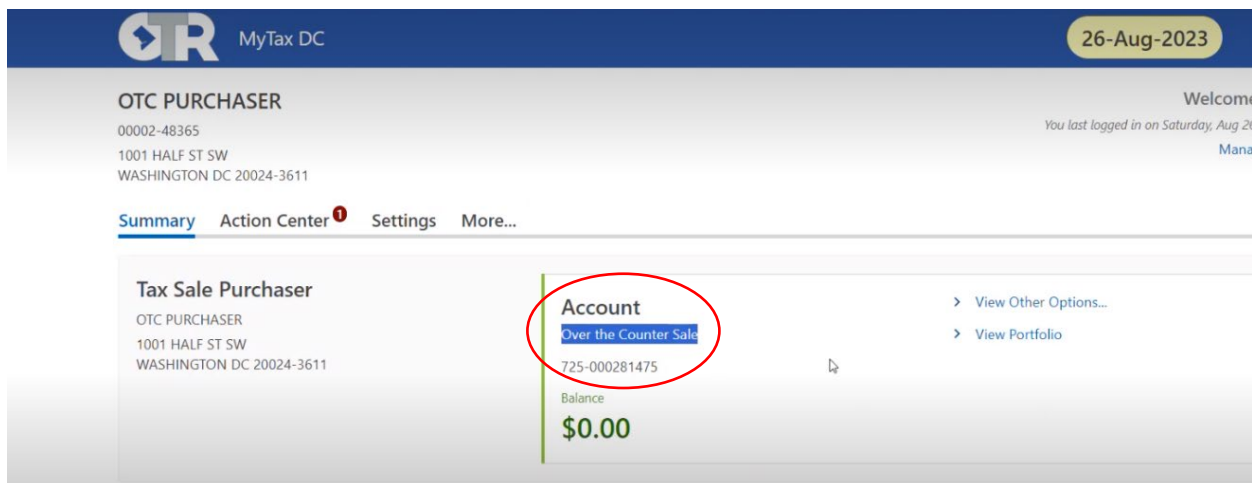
OTR MyTax DC

26-Aug-2023

OTC PURCHASER
00002-48365
1001 HALF ST SW
WASHINGTON DC 20024-3611

Welcome
You last logged in on Saturday, Aug 2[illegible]
Mana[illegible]

Summary Action Center 1 Settings More...

Tax Sale Purchaser
OTC PURCHASER
1001 HALF ST SW
WASHINGTON DC 20024-3611

Account
Over the Counter Sale
725-000281475
Balance
$0.00

> View Other Options...
> View Portfolio